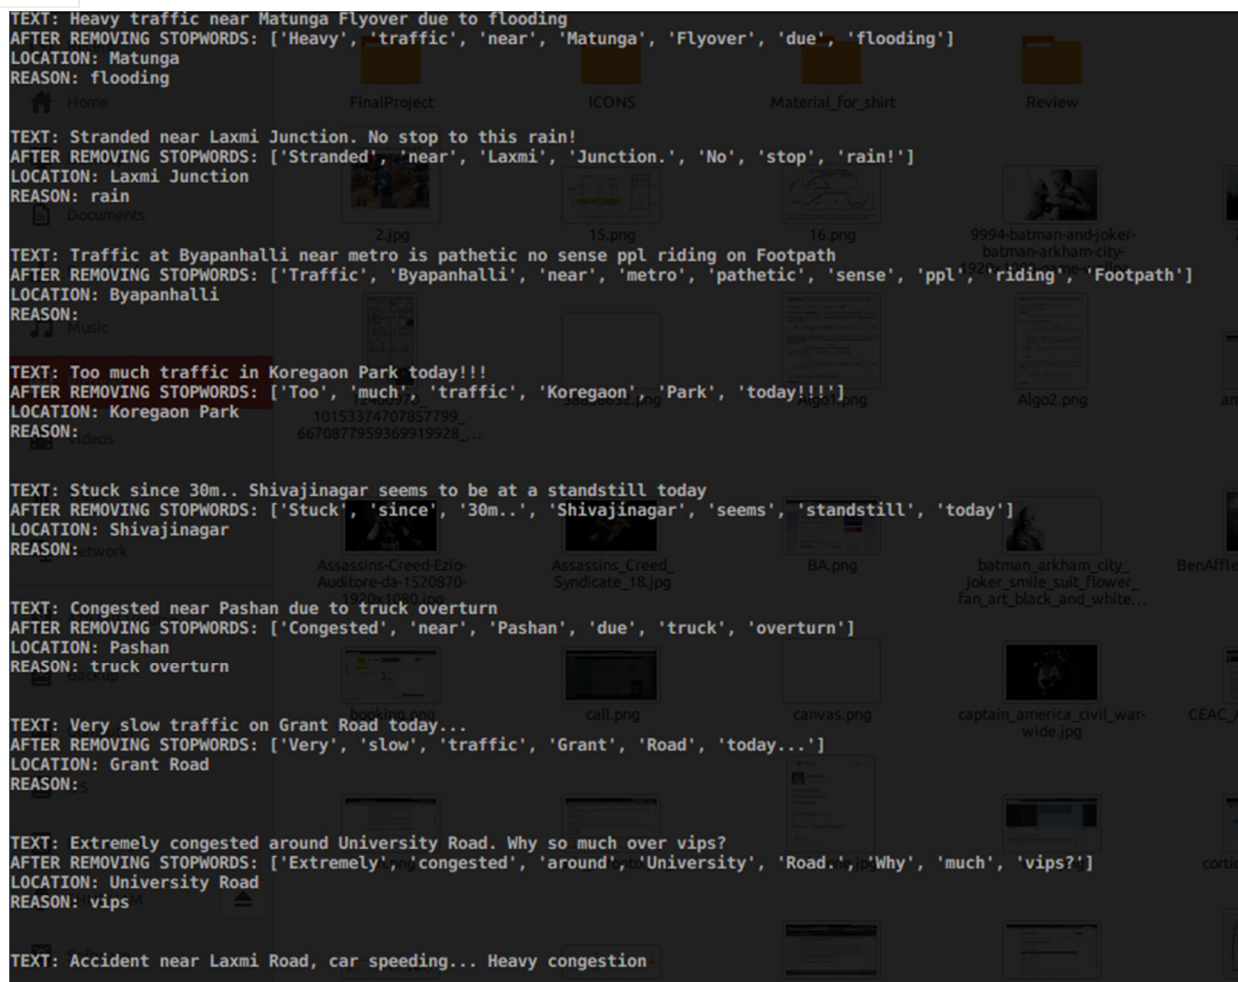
TEXT: Heavy traffic near Matunga Flyover due to flooding
AFTER REMOVING STOPWORDS: ['Heavy', 'traffic', 'near', 'Matunga', 'Flyover', 'due', 'flooding']
LOCATION: Matunga
REASON: flooding

TEXT: Stranded near Laxmi Junction. No stop to this rain!
AFTER REMOVING STOPWORDS: ['Stranded', 'near', 'Laxmi', 'Junction.', 'No', 'stop', 'rain!']
LOCATION: Laxmi Junction
REASON: rain

TEXT: Traffic at Byapanhalli near metro is pathetic no sense ppl riding on Footpath
AFTER REMOVING STOPWORDS: ['Traffic', 'Byapanhalli', 'near', 'metro', 'pathetic', 'sense', 'ppl', 'riding', 'Footpath']
LOCATION: Byapanhalli
REASON:

TEXT: Too much traffic in Koregaon Park today!!!
AFTER REMOVING STOPWORDS: ['Too', 'much', 'traffic', 'Koregaon', 'Park', 'today!!!']
LOCATION: Koregaon Park
REASON:

TEXT: Stuck since 30m.. Shivajinagar seems to be at a standstill today
AFTER REMOVING STOPWORDS: ['Stuck', 'since', '30m..', 'Shivajinagar', 'seems', 'standstill', 'today']
LOCATION: Shivajinagar
REASON:

TEXT: Congested near Pashan due to truck overturn
AFTER REMOVING STOPWORDS: ['Congested', 'near', 'Pashan', 'due', 'truck', 'overturn']
LOCATION: Pashan
REASON: truck overturn

TEXT: Very slow traffic on Grant Road today...
AFTER REMOVING STOPWORDS: ['Very', 'slow', 'traffic', 'Grant', 'Road', 'today...']
LOCATION: Grant Road
REASON:

TEXT: Extremely congested around University Road. Why so much over vips?
AFTER REMOVING STOPWORDS: ['Extremely', 'congested', 'around', 'University', 'Road.', 'Why', 'much', 'vips?']
LOCATION: University Road
REASON: vips

TEXT: Accident near Laxmi Road, car speeding... Heavy congestion